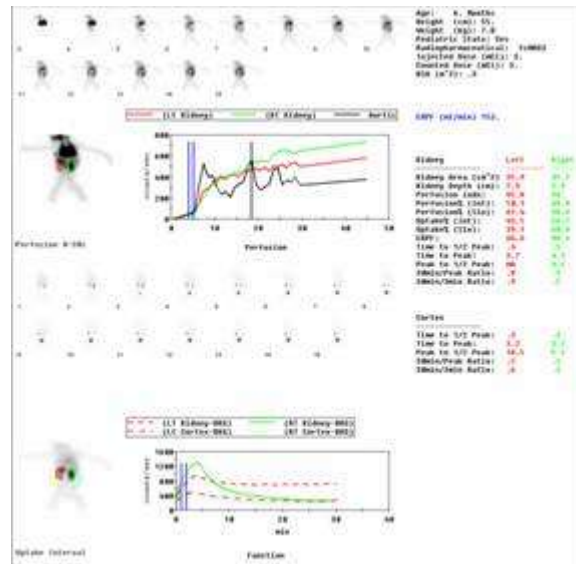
Age: 4. Months
Weight (cm): 55.
Weight (kg): 7.0
Pediatric State: Yes
Radiopharmaceutical: TcMAG3
Injected Dose (mCi): 3.
Counted Dose (mCi): 3.
BSA (m^2): .3

(Lt Kidney) (Rt Kidney) Aorta

ERPF (ml/min) 752.

Perfusion 0-30s

Perfusion

Kidney Left Right
Kidney Area (cm^2): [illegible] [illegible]
Kidney Depth (cm): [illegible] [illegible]
Perfusion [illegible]: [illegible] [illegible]
Perfusion% (Int): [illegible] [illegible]
Perfusion% (Slo): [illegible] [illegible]
Uptake% (Int): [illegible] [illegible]
Uptake% (Slo): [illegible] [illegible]
ERPF: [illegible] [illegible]
Time to 1/2 Peak: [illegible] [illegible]
Time to Peak: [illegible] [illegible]
Peak to 1/2 Peak: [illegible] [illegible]
30min/Peak Ratio: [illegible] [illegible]
30min/3min Ratio: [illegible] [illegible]

Cortex
Time to 1/2 Peak: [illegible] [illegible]
Time to Peak: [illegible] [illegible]
Peak to 1/2 Peak: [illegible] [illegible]
30min/Peak Ratio: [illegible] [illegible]
30min/3min Ratio: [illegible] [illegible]

(Lt Kidney-BKG) (Rt Kidney-BKG)
(Lt Cortex-BKG) (Rt Cortex-BKG)

Uptake Interval

Function